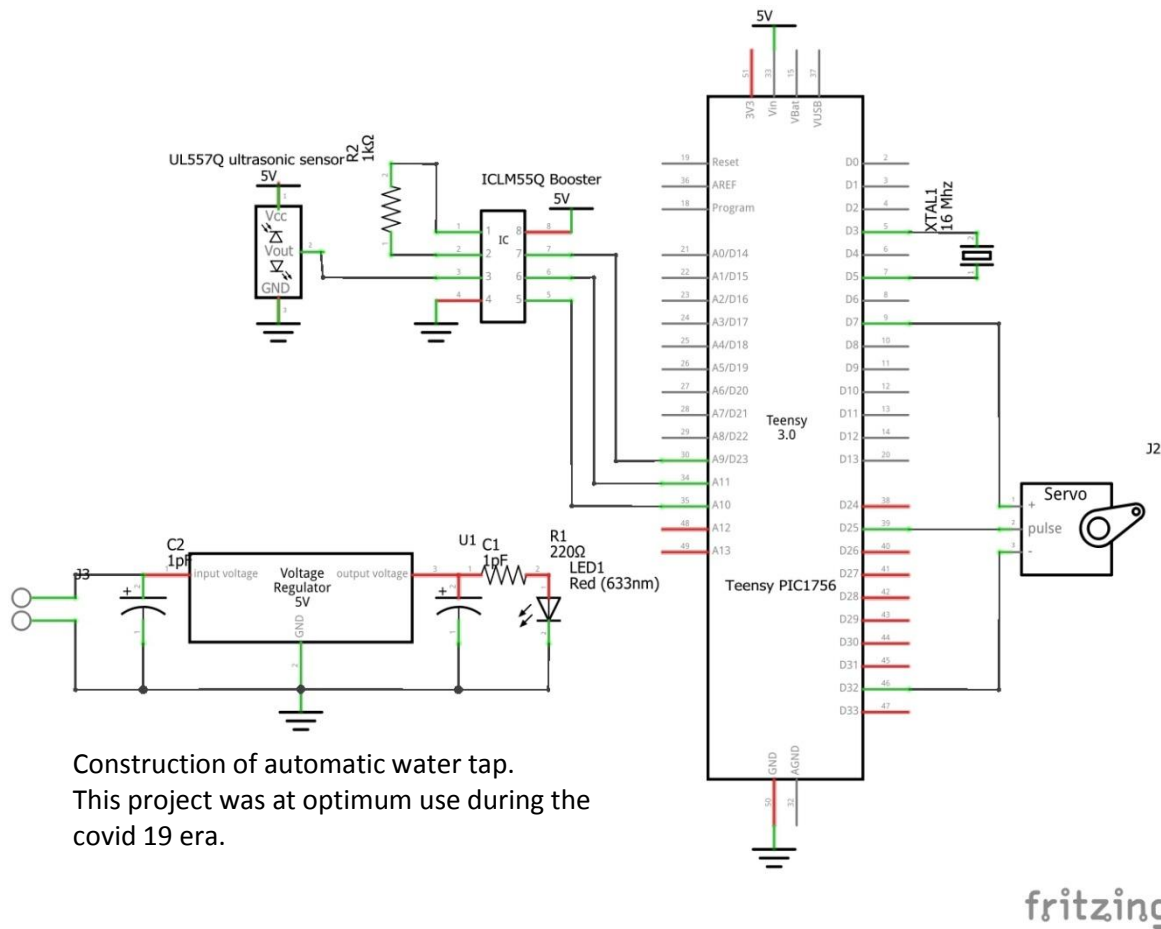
5V

51 3V3 33 Vin 15 VBat 37 VUSB

UL557Q ultrasonic sensor

R2 1kΩ

5V

Vcc

Vout

GND

2

3

ICLM55Q Booster

5V

IC

1 2 3 4 8 7 6 5

19 Reset
36 AREF
18 Program
21 A0/D14
22 A1/D15
23 A2/D16
24 A3/D17
25 A4/D18
26 A5/D19
27 A6/D20
28 A7/D21
29 A8/D22
30 A9/D23
34 A11
35 A10
48 A12
49 A13

D0 2
D1 3
D2 4
D3 5
D4 6
D5 7
D6 8
D7 9
D8 10
D9 11
D10 12
D11 13
D12 14
D13 20
D24 38
D25 39
D26 40
D27 41
D28 42
D29 43
D30 44
D31 45
D32 46
D33 47

XTAL1 16 Mhz

Teensy 3.0

Teensy PIC1756

J2

Servo

+ pulse -

1 2 3

C2 1pF

J3

input voltage

Voltage Regulator 5V

output voltage

GND

U1

C1 1pF

R1 220Ω

LED1 Red (633nm)

GND AGND

50 32

Construction of automatic water tap.
This project was at optimum use during the covid 19 era.

fritzing